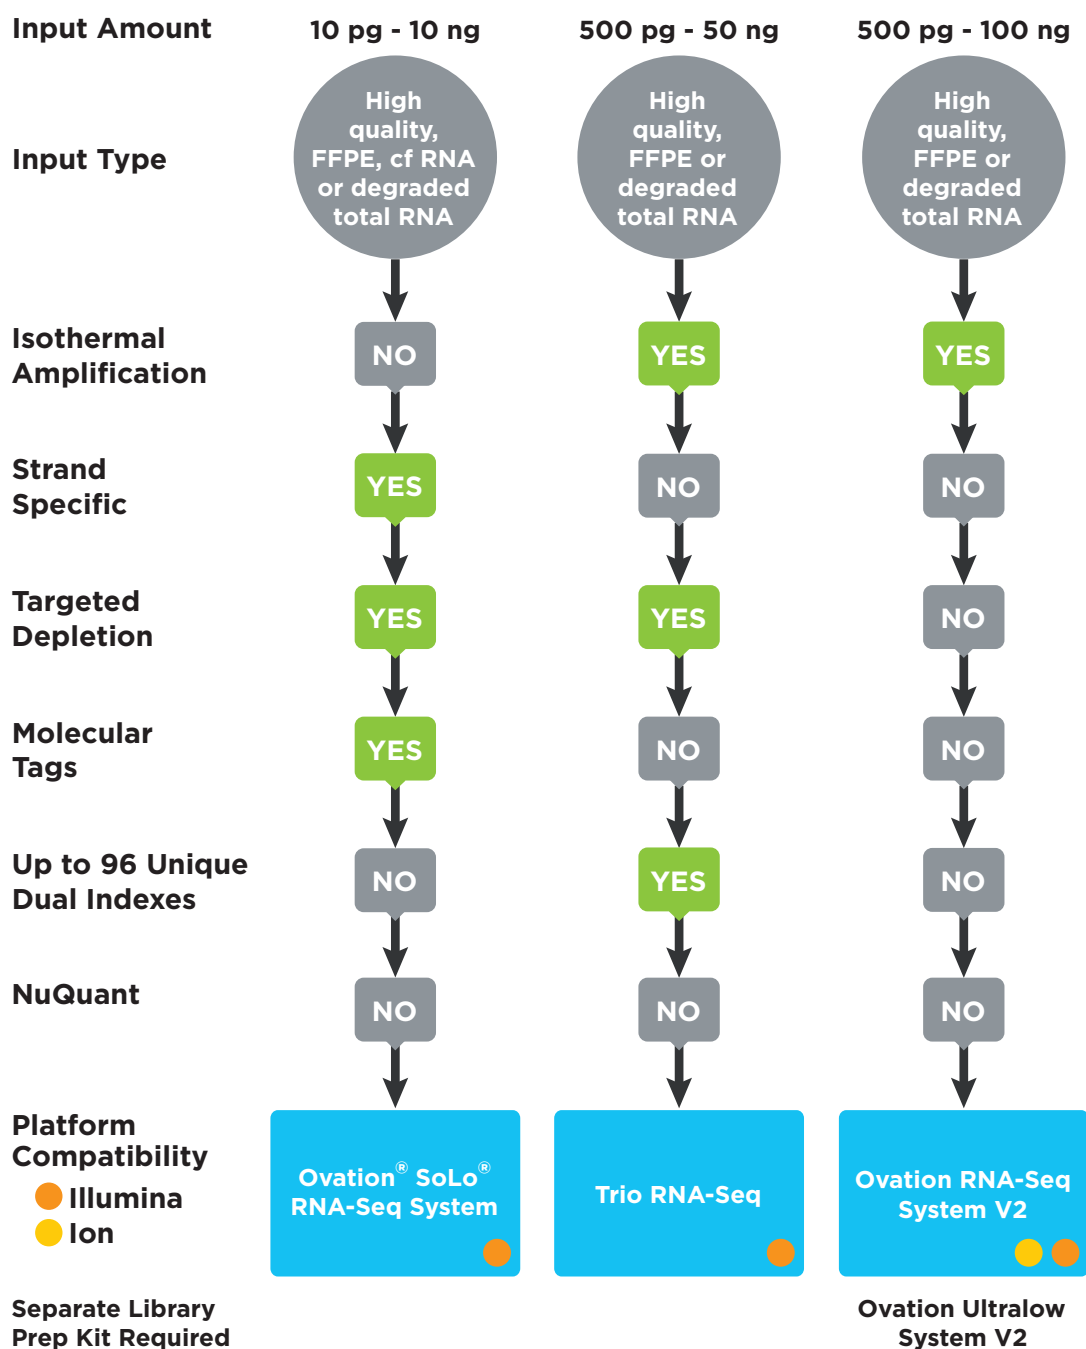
| Input Amount | 10 pg - 10 ng | 500 pg - 50 ng | 500 pg - 100 ng |
|---|---|---|---|
| Input Type | High quality, FFPE, cf RNA or degraded total RNA | High quality, FFPE or degraded total RNA | High quality, FFPE or degraded total RNA |
| Isothermal Amplification | NO | YES | YES |
| Strand Specific | YES | NO | NO |
| Targeted Depletion | YES | YES | NO |
| Molecular Tags | YES | NO | NO |
| Up to 96 Unique Dual Indexes | NO | YES | NO |
| NuQuant | NO | NO | NO |
| Platform Compatibility Illumina Ion | Ovation® SoLo® RNA-Seq System | Trio RNA-Seq | Ovation RNA-Seq System V2 |
| Separate Library Prep Kit Required | | | Ovation Ultralow System V2 |